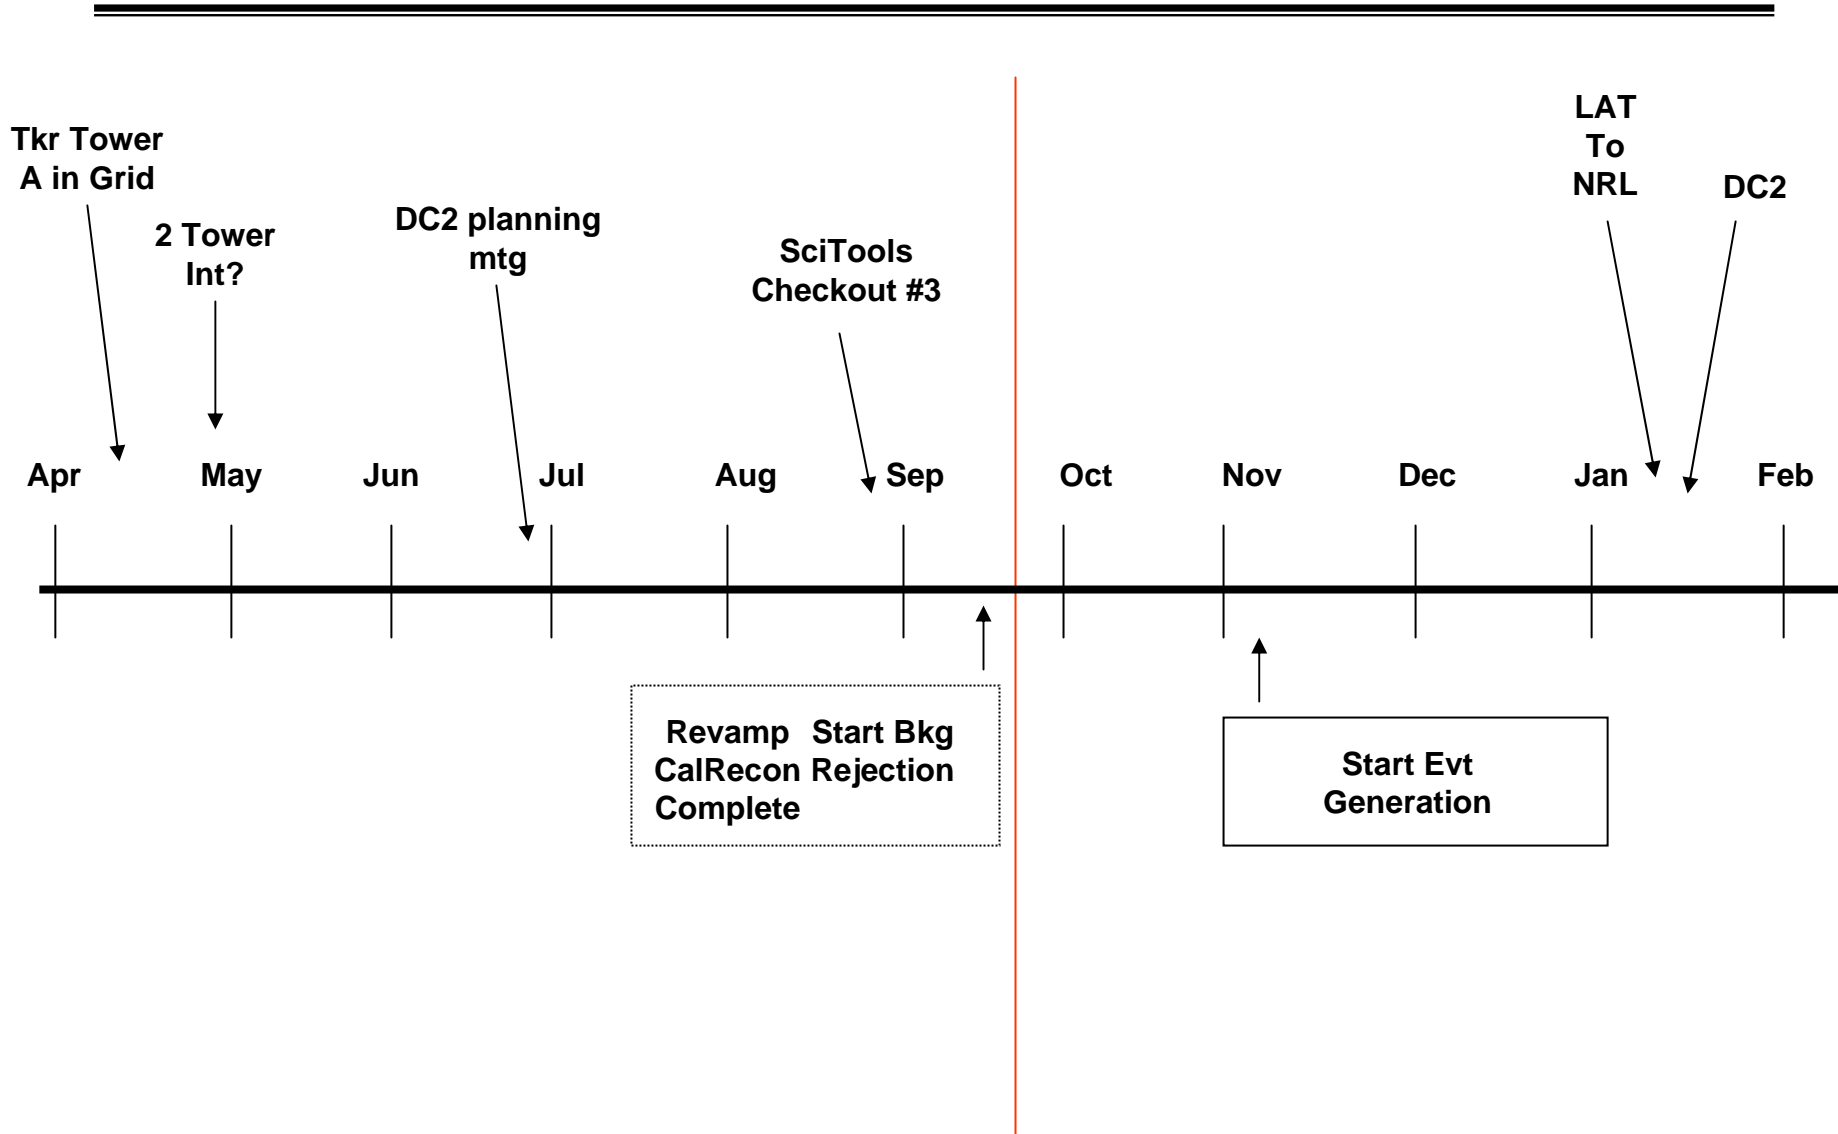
Tkr Tower A in Grid

2 Tower Int?

DC2 planning mtg

SciTools Checkout #3

LAT To NRL

DC2

Apr May Jun Jul Aug Sep Oct Nov Dec Jan Feb

Revamp CalRecon Complete

Start Bkg Rejection

Start Evt Generation